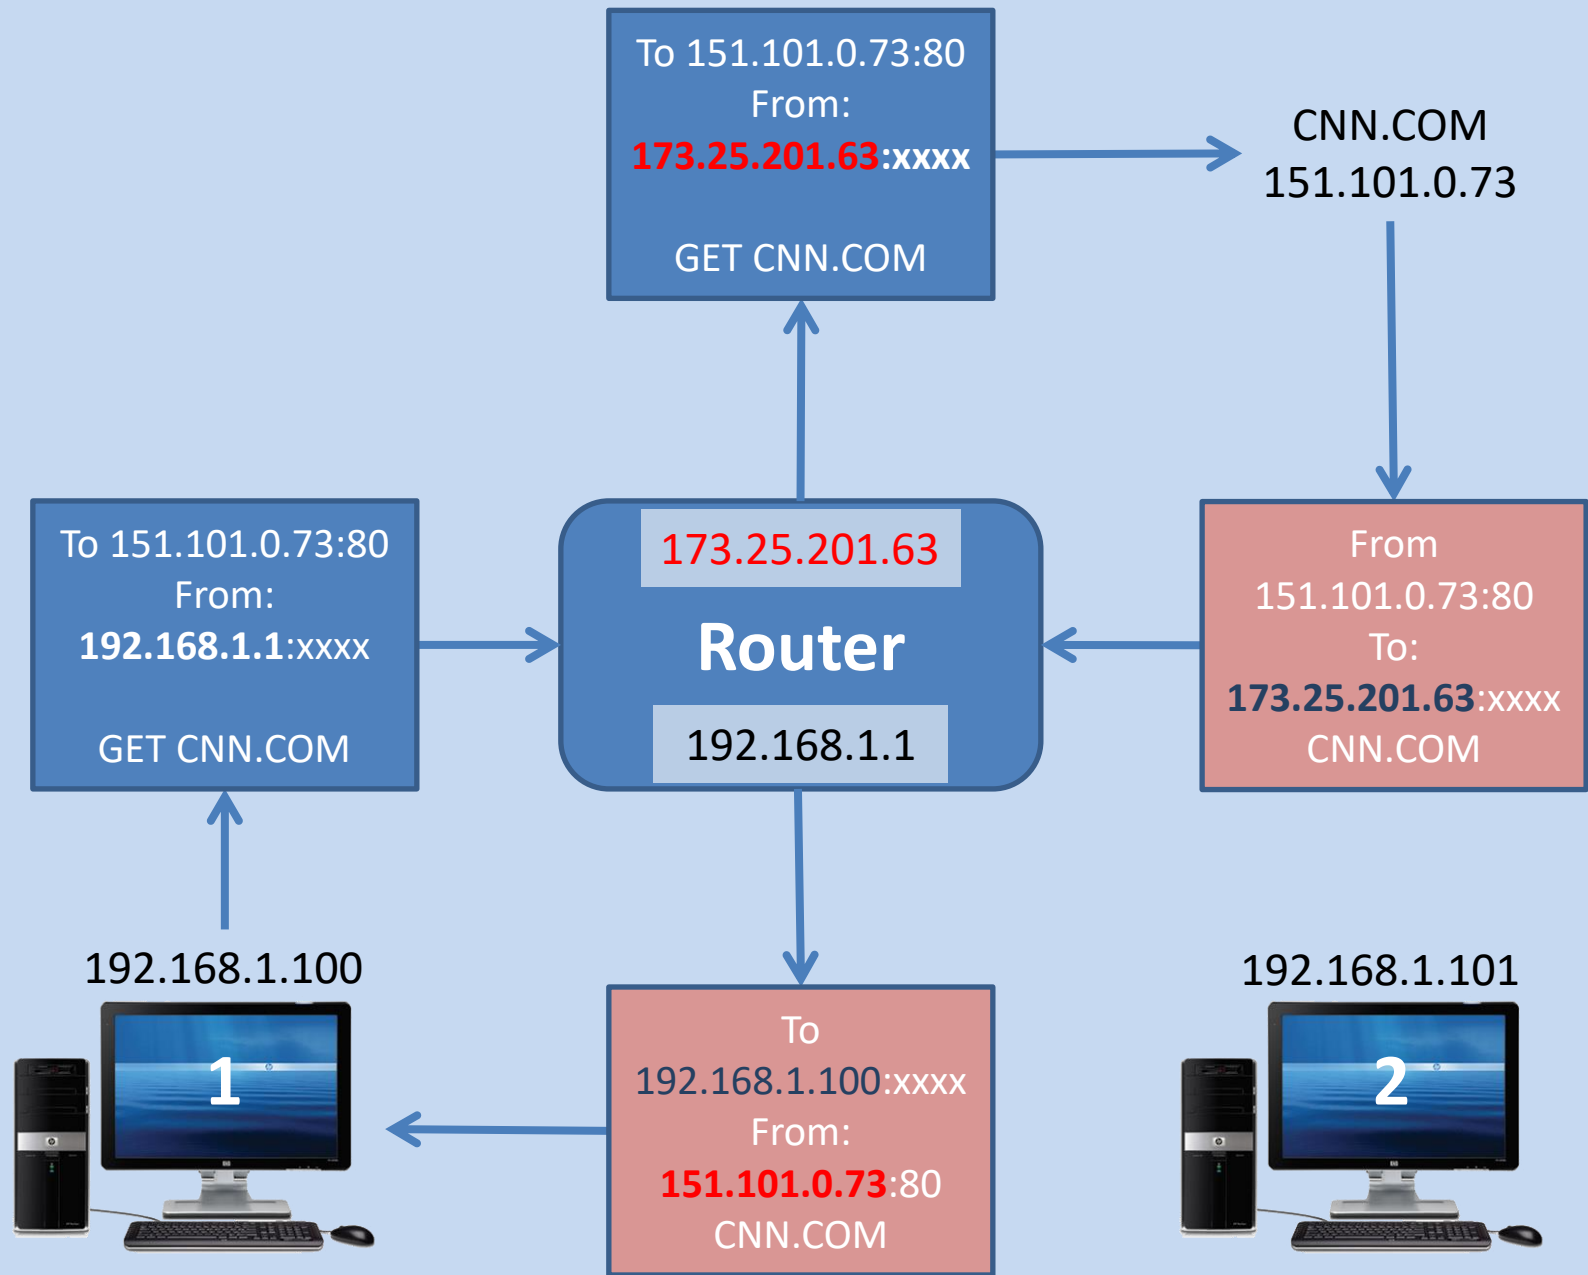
To 151.101.0.73:80
From:
173.25.201.63:xxxx

GET CNN.COM

CNN.COM
151.101.0.73

To 151.101.0.73:80
From:
192.168.1.1:xxxx

GET CNN.COM

173.25.201.63

Router

192.168.1.1

From
151.101.0.73:80
To:
173.25.201.63:xxxx
CNN.COM

192.168.1.100

1

To
192.168.1.100:xxxx
From:
151.101.0.73:80
CNN.COM

192.168.1.101

2